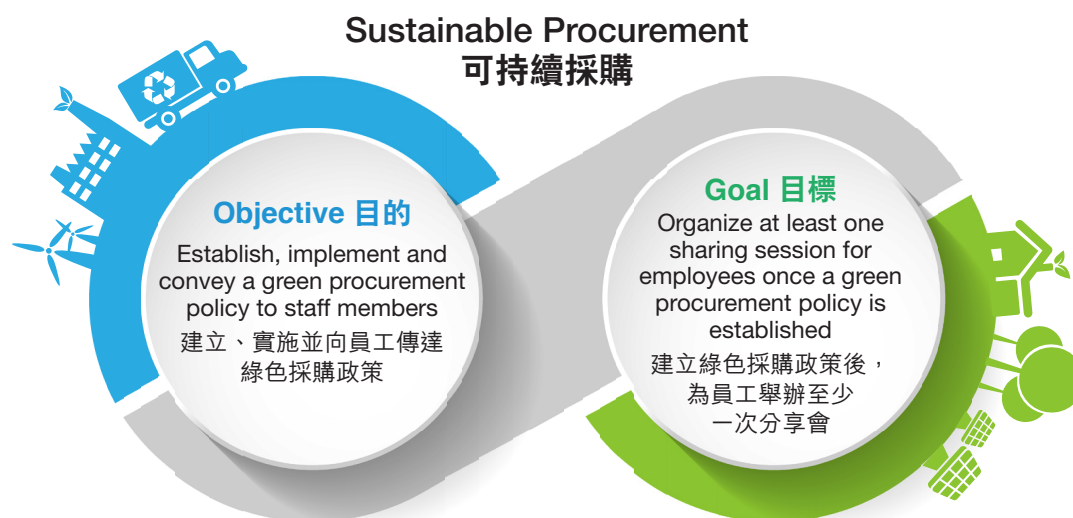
Sustainable Procurement
可持續採購

Objective 目的
Establish, implement and convey a green procurement policy to staff members
建立、實施並向員工傳達綠色採購政策

Goal 目標
Organize at least one sharing session for employees once a green procurement policy is established
建立綠色採購政策後，為員工舉辦至少一次分享會